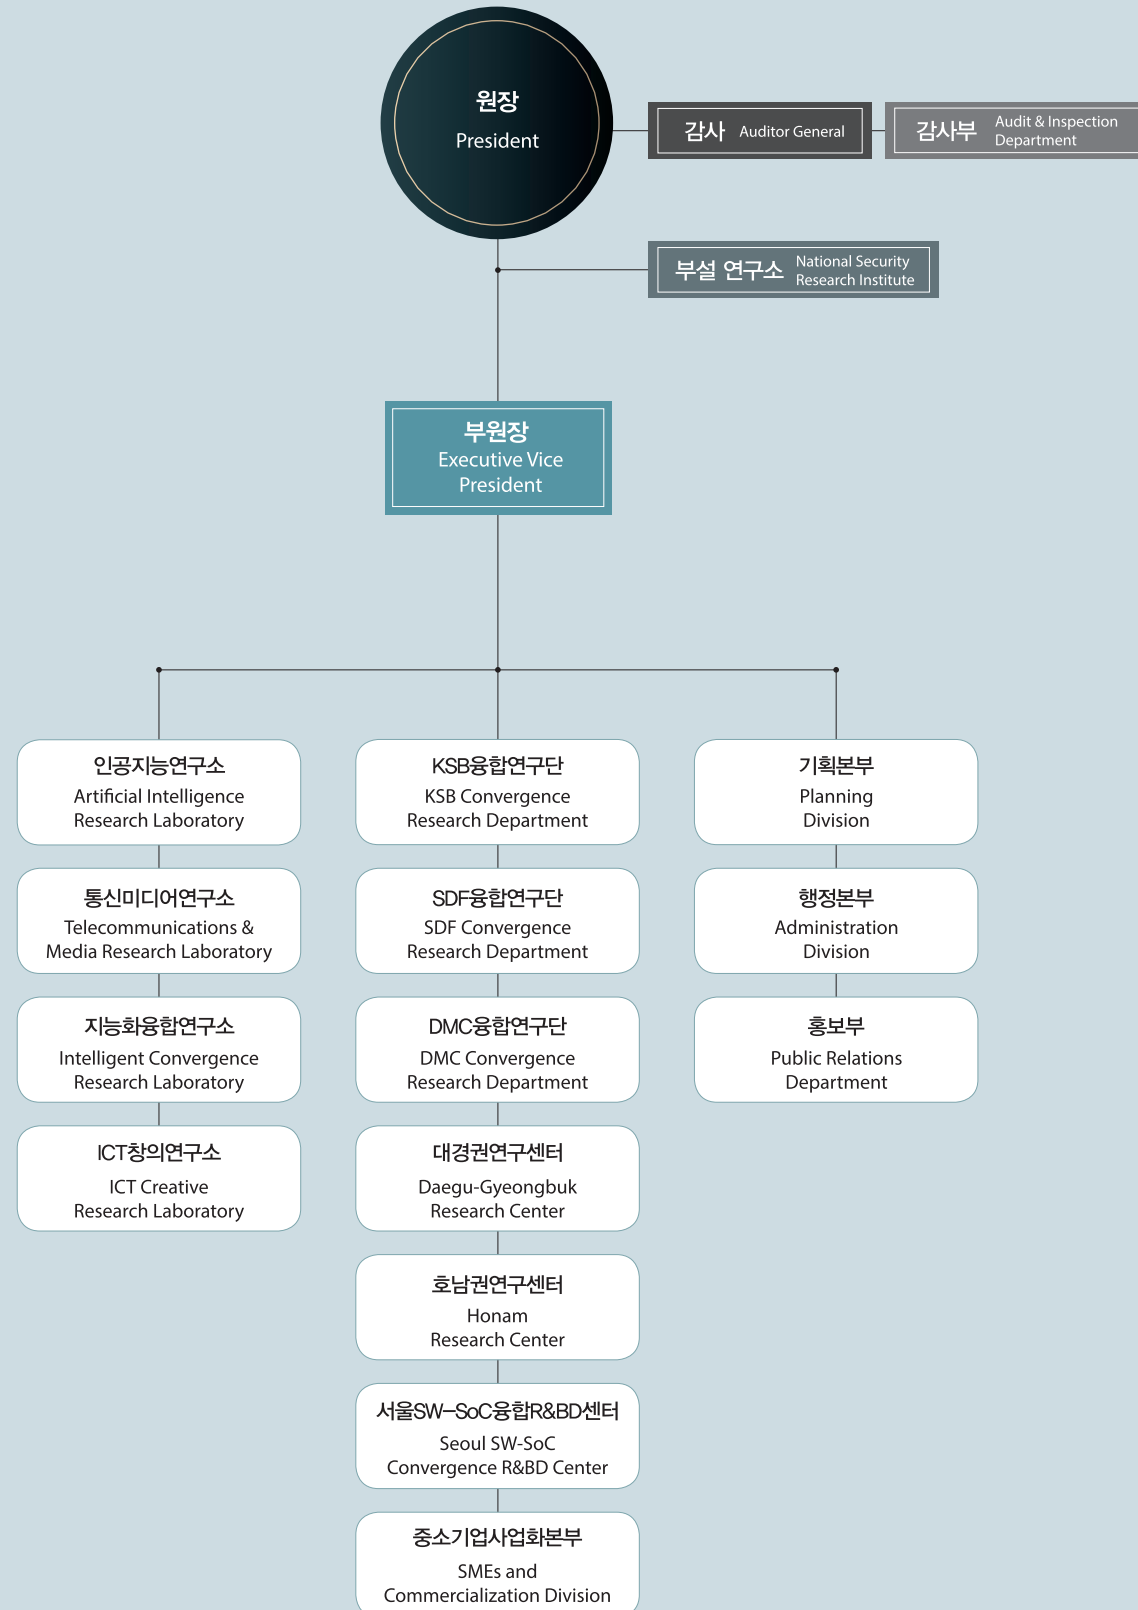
원장
President

감사 Auditor General

감사부 Audit & Inspection Department

부설 연구소 National Security Research Institute

부원장
Executive Vice President

인공지능연구소
Artificial Intelligence Research Laboratory

통신미디어연구소
Telecommunications & Media Research Laboratory

지능화융합연구소
Intelligent Convergence Research Laboratory

ICT창의연구소
ICT Creative Research Laboratory

KSB융합연구단
KSB Convergence Research Department

SDF융합연구단
SDF Convergence Research Department

DMC융합연구단
DMC Convergence Research Department

대경권연구센터
Daegu-Gyeongbuk Research Center

호남권연구센터
Honam Research Center

서울SW–SoC융합R&BD센터
Seoul SW-SoC Convergence R&BD Center

중소기업사업화본부
SMEs and Commercialization Division

기획본부
Planning Division

행정본부
Administration Division

홍보부
Public Relations Department